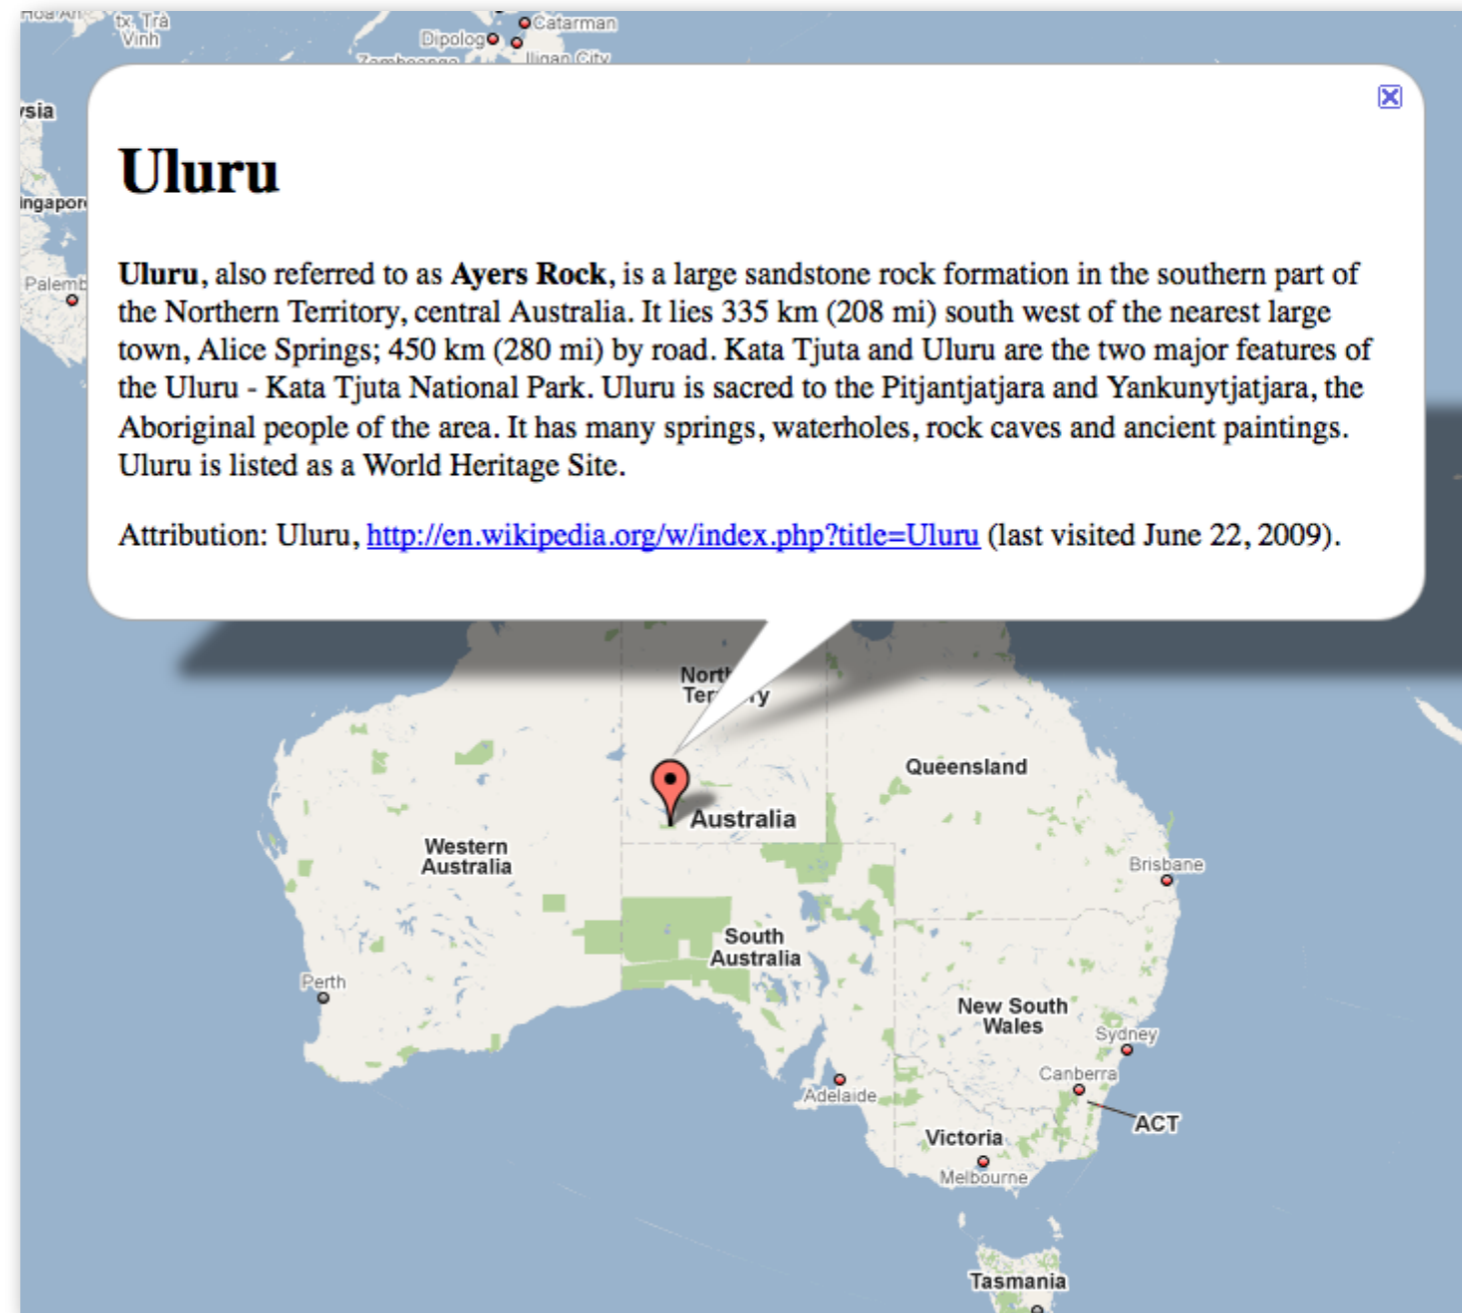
Hoa An
tx. Trà Vinh
Catarman
Dipolog
Zamboanga
Iligan City
ysia
ingapor
Palemb

Uluru

**Uluru**, also referred to as **Ayers Rock**, is a large sandstone rock formation in the southern part of the Northern Territory, central Australia. It lies 335 km (208 mi) south west of the nearest large town, Alice Springs; 450 km (280 mi) by road. Kata Tjuta and Uluru are the two major features of the Uluru - Kata Tjuta National Park. Uluru is sacred to the Pitjantjatjara and Yankunytjatjara, the Aboriginal people of the area. It has many springs, waterholes, rock caves and ancient paintings. Uluru is listed as a World Heritage Site.

Attribution: Uluru, http://en.wikipedia.org/w/index.php?title=Uluru (last visited June 22, 2009).

Nort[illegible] Ter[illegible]y
Queensland
Australia
Western Australia
Brisbane
South Australia
Perth
New South Wales
Sydney
Canberra
Adelaide
ACT
Victoria
Melbourne
Tasmania